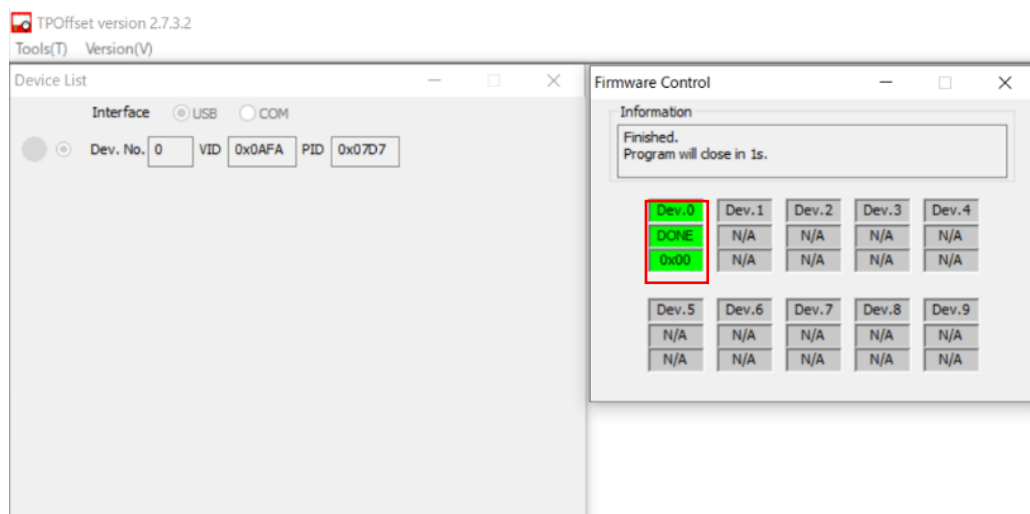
TPOffset version 2.7.3.2
Tools(T) Version(V)

Device List

Interface USB COM

Dev. No. 0 VID 0x0AFA PID 0x07D7

Firmware Control

Information
Finished.
Program will close in 1s.

| Dev.0 | Dev.1 | Dev.2 | Dev.3 | Dev.4 |
|---|---|---|---|---|
| DONE | N/A | N/A | N/A | N/A |
| 0x00 | N/A | N/A | N/A | N/A |

| Dev.5 | Dev.6 | Dev.7 | Dev.8 | Dev.9 |
|---|---|---|---|---|
| N/A | N/A | N/A | N/A | N/A |
| N/A | N/A | N/A | N/A | N/A |